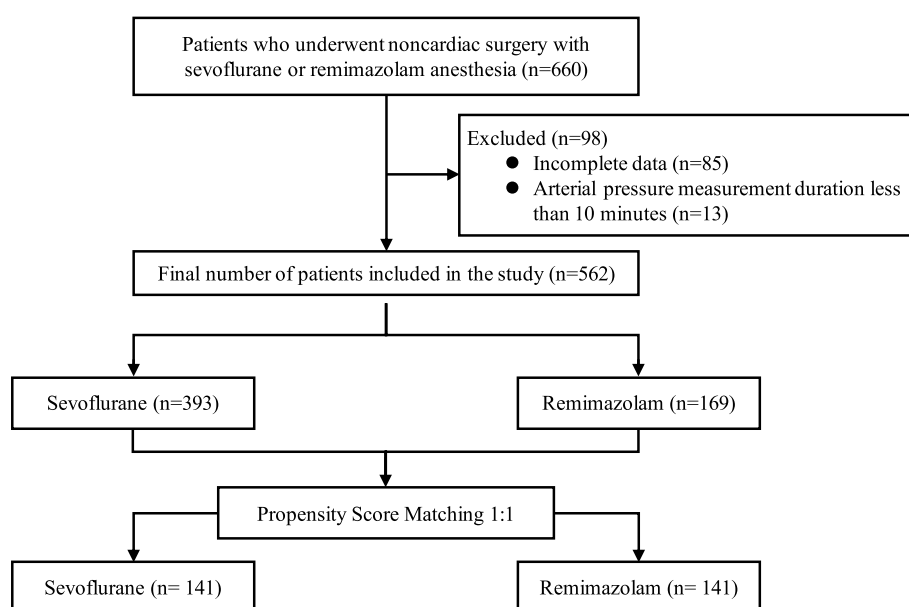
Patients who underwent noncardiac surgery with sevoflurane or remimazolam anesthesia (n=660)

Excluded (n=98)
● Incomplete data (n=85)
● Arterial pressure measurement duration less than 10 minutes (n=13)

Final number of patients included in the study (n=562)

Sevoflurane (n=393)

Remimazolam (n=169)

Propensity Score Matching 1:1

Sevoflurane (n= 141)

Remimazolam (n= 141)